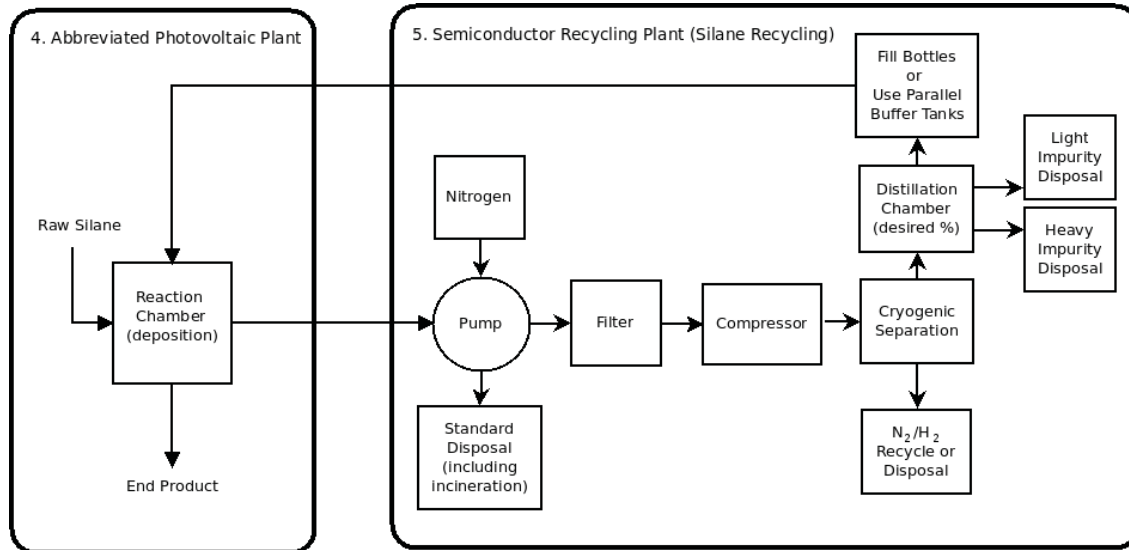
4. Abbreviated Photovoltaic Plant

Raw Silane

Reaction Chamber (deposition)

End Product

5. Semiconductor Recycling Plant (Silane Recycling)

Fill Bottles or Use Parallel Buffer Tanks

Light Impurity Disposal

Distillation Chamber (desired %)

Heavy Impurity Disposal

Nitrogen

Pump

Filter

Compressor

Cryogenic Separation

Standard Disposal (including incineration)

$N_2/H_2$ Recycle or Disposal